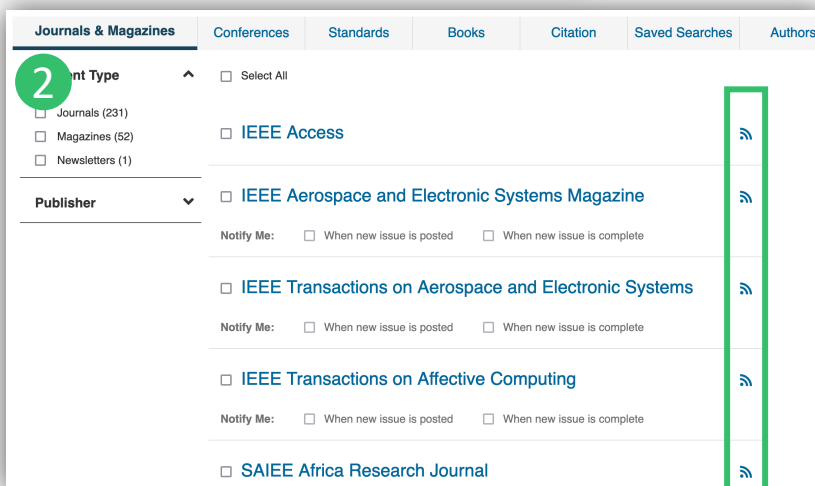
Journals & Magazines | Conferences | Standards | Books | Citation | Saved Searches | Authors

2

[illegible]ent Type

Journals (231)
Magazines (52)
Newsletters (1)

Publisher

Select All

IEEE Access

IEEE Aerospace and Electronic Systems Magazine

Notify Me: When new issue is posted When new issue is complete

IEEE Transactions on Aerospace and Electronic Systems

Notify Me: When new issue is posted When new issue is complete

IEEE Transactions on Affective Computing

Notify Me: When new issue is posted When new issue is complete

SAIEE Africa Research Journal